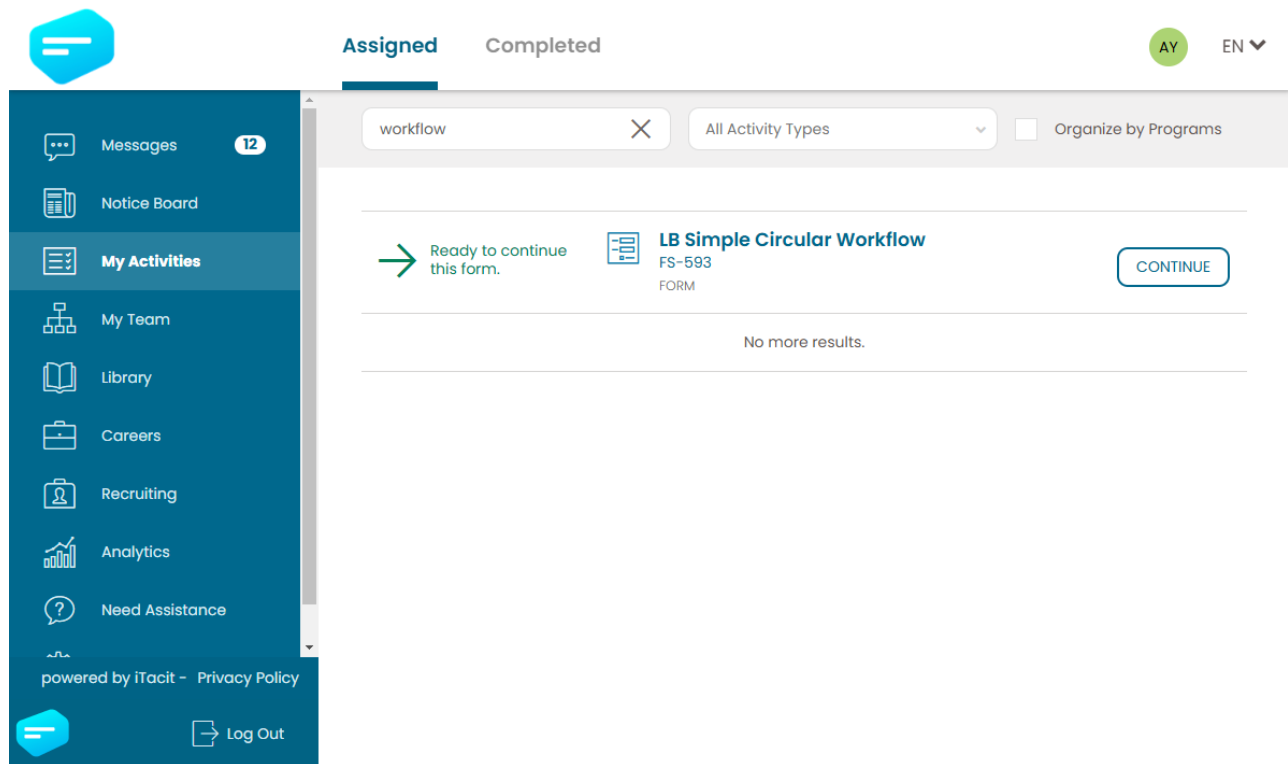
Assigned Completed

AY EN

Messages 12

Notice Board

My Activities

My Team

Library

Careers

Recruiting

Analytics

Need Assistance

powered by iTacit - Privacy Policy

Log Out

workflow

All Activity Types

Organize by Programs

Ready to continue this form.

LB Simple Circular Workflow

FS-593

FORM

CONTINUE

No more results.